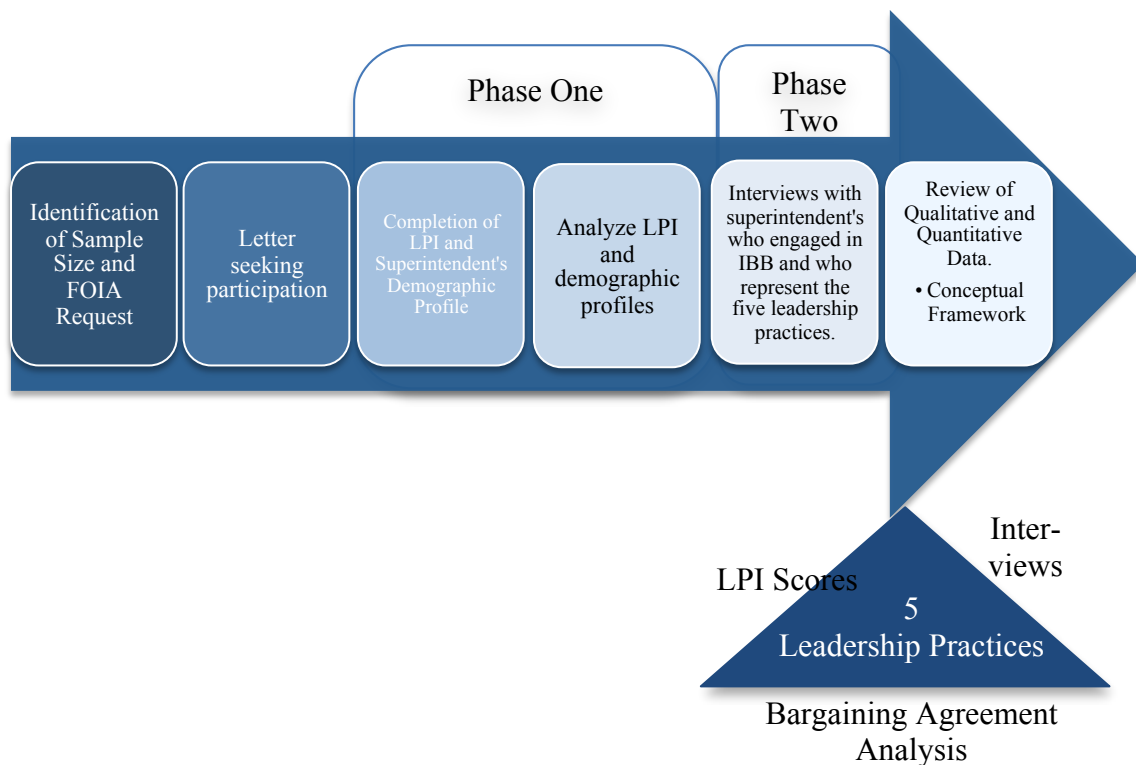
Phase One

Phase Two

Identification of Sample Size and FOIA Request

Letter seeking participation

Completion of LPI and Superintendent's Demographic Profile

Analyze LPI and demographic profiles

Interviews with superintendent's who engaged in IBB and who represent the five leadership practices.

Review of Qualitative and Quantitative Data.
• Conceptual Framework

Inter-views

LPI Scores

5 Leadership Practices

Bargaining Agreement Analysis